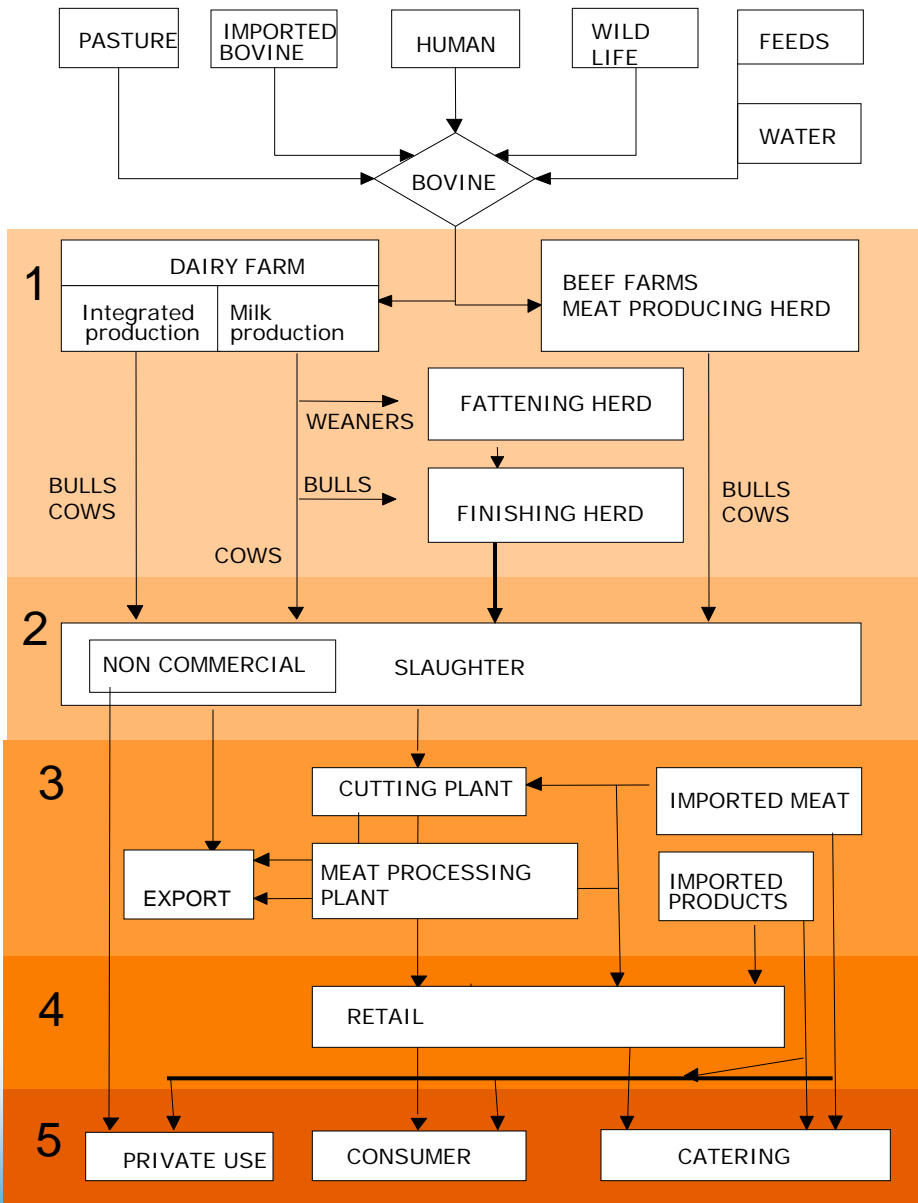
PASTURE

IMPORTED BOVINE

HUMAN

WILD LIFE

FEEDS

WATER

BOVINE

1

DAIRY FARM

Integrated production

Milk production

BEEF FARMS
MEAT PRODUCING HERD

WEANERS

FATTENING HERD

BULLS
COWS

BULLS

FINISHING HERD

BULLS
COWS

COWS

2

NON COMMERCIAL

SLAUGHTER

3

CUTTING PLANT

IMPORTED MEAT

EXPORT

MEAT PROCESSING PLANT

IMPORTED PRODUCTS

4

RETAIL

5

PRIVATE USE

CONSUMER

CATERING